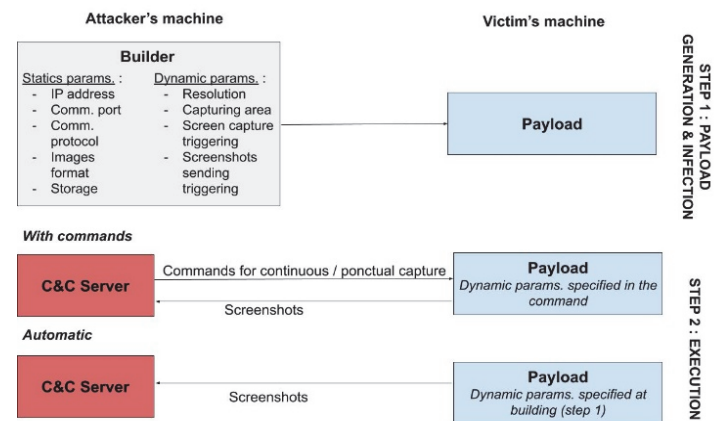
Attacker's machine

Victim's machine

STEP 1 : PAYLOAD GENERATION & INFECTION

Builder

Statics params. :
- IP address
- Comm. port
- Comm. protocol
- Images format
- Storage

Dynamic params. :
- Resolution
- Capturing area
- Screen capture triggering
- Screenshots sending triggering

Payload

With commands

C&C Server

Commands for continuous / ponctual capture

Screenshots

Payload
Dynamic params. specified in the command

STEP 2 : EXECUTION

Automatic

C&C Server

Screenshots

Payload
Dynamic params. specified at building (step 1)